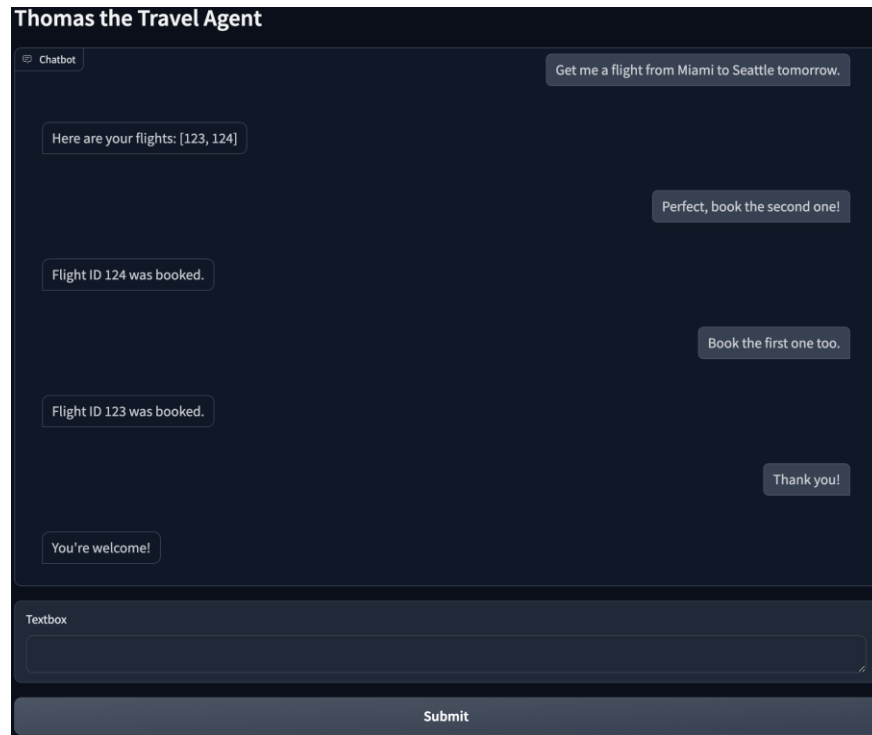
Thomas the Travel Agent

Chatbot

Get me a flight from Miami to Seattle tomorrow.

Here are your flights: [123, 124]

Perfect, book the second one!

Flight ID 124 was booked.

Book the first one too.

Flight ID 123 was booked.

Thank you!

You're welcome!

Textbox

Submit